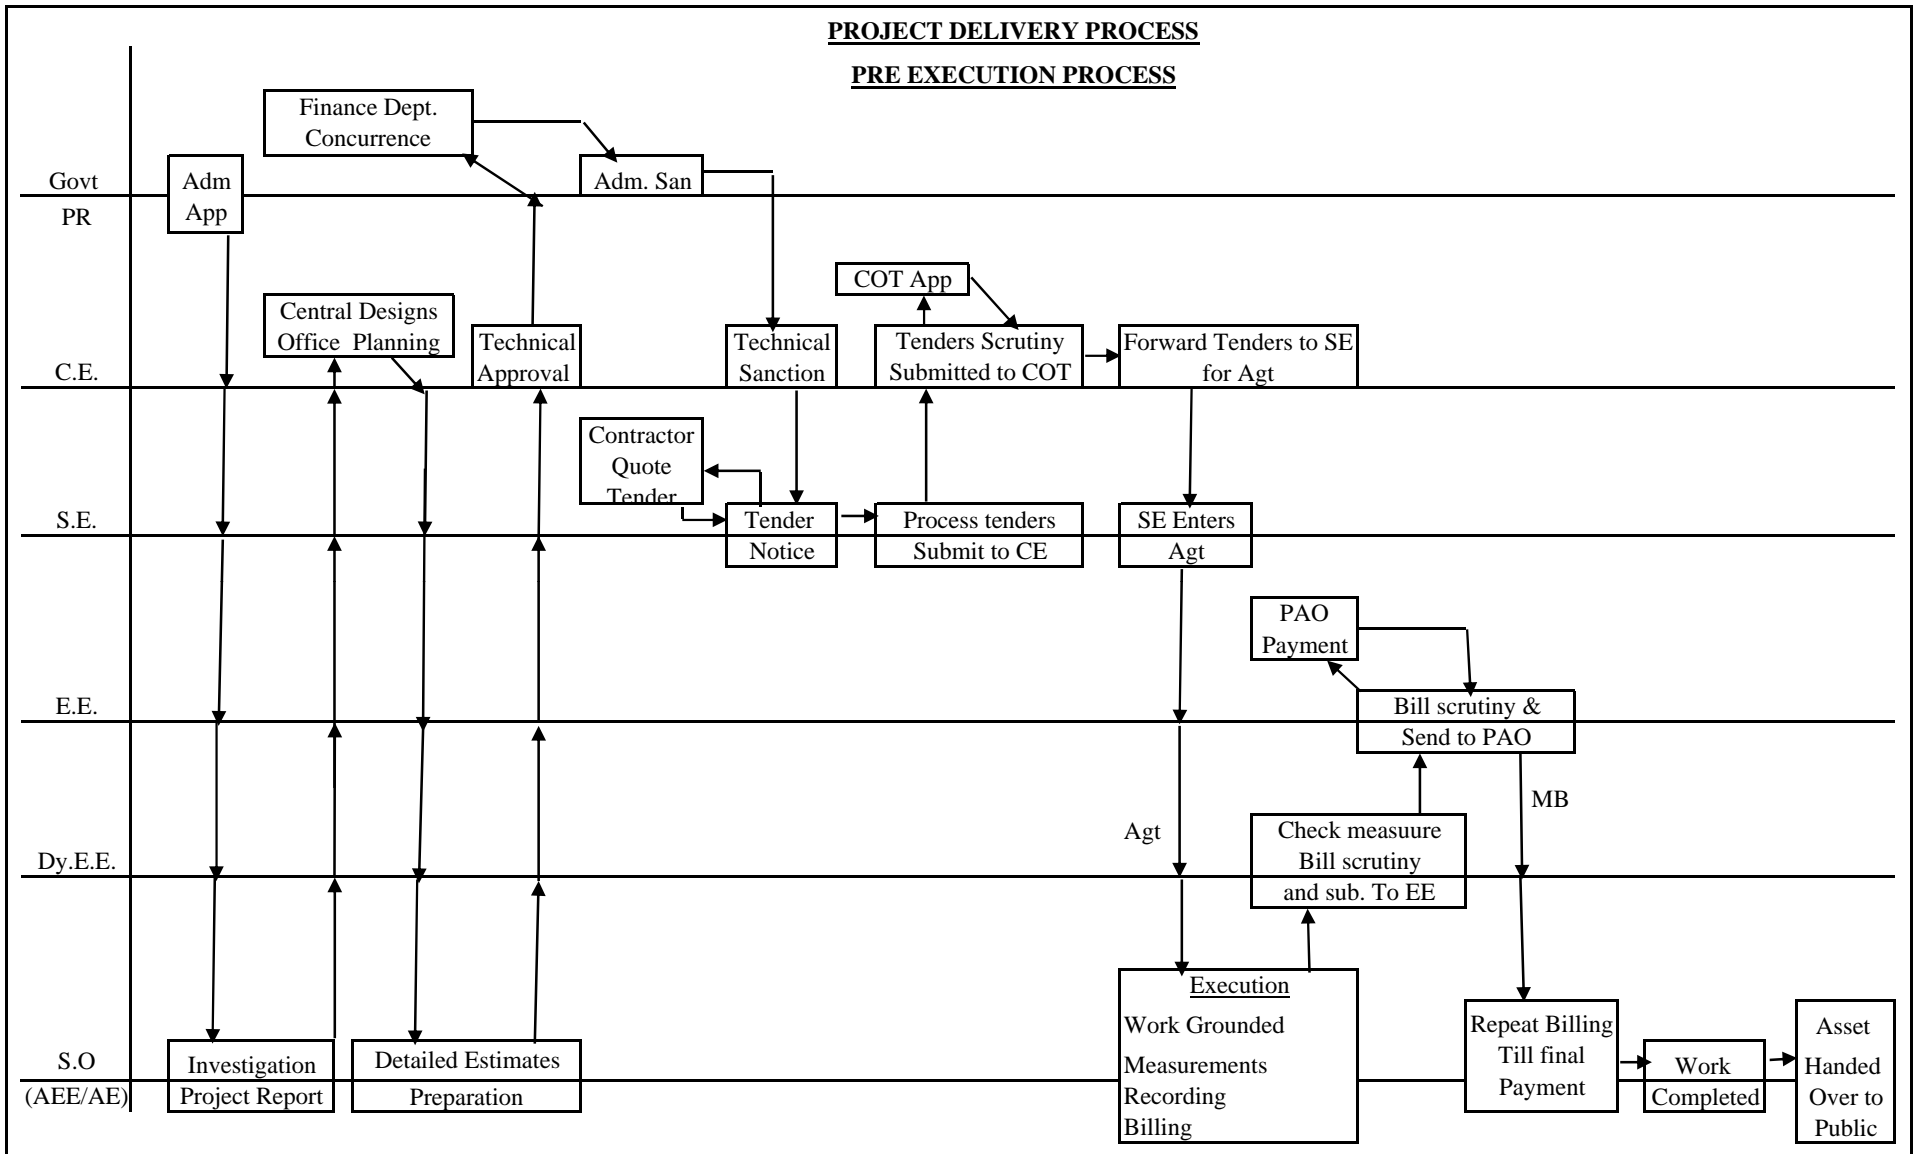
PROJECT DELIVERY PROCESS

PRE EXECUTION PROCESS

Govt
PR

C.E.

S.E.

E.E.

Dy.E.E.

S.O
(AEE/AE)

Finance Dept. Concurrence

Adm App

Adm. San

COT App

Central Designs Office Planning

Technical Approval

Technical Sanction

Tenders Scrutiny Submitted to COT

Forward Tenders to SE for Agt

Contractor Quote Tender

Tender Notice

Process tenders Submit to CE

SE Enters Agt

PAO Payment

Bill scrutiny & Send to PAO

MB

Agt

Check measuure Bill scrutiny and sub. To EE

Investigation Project Report

Detailed Estimates Preparation

Execution
Work Grounded
Measurements Recording Billing

Repeat Billing Till final Payment

Work Completed

Asset Handed Over to Public